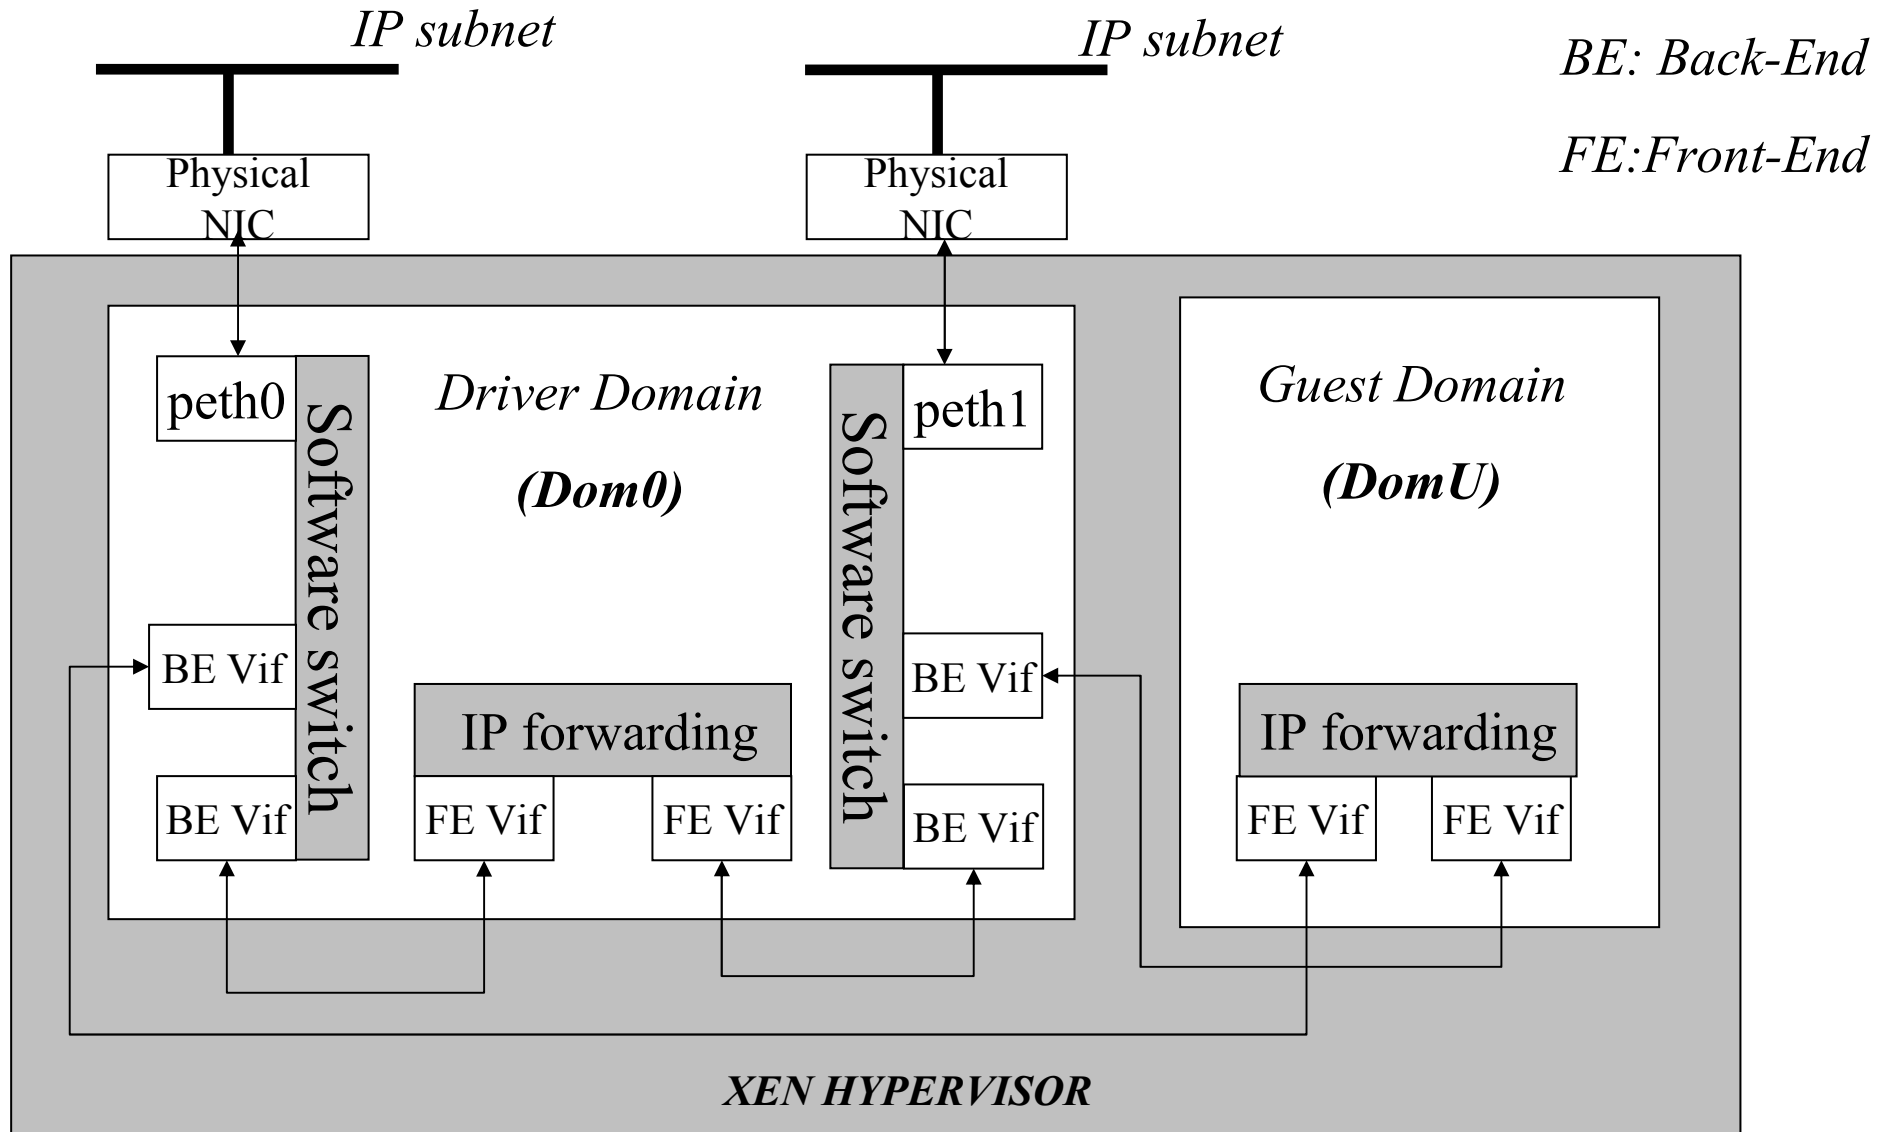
IP subnet

IP subnet

BE: Back-End

FE:Front-End

Physical NIC

Physical NIC

peth0

Software switch

Driver Domain

(Dom0)

Software switch

peth1

Guest Domain

(DomU)

BE Vif

BE Vif

IP forwarding

FE Vif

FE Vif

BE Vif

BE Vif

IP forwarding

FE Vif

FE Vif

XEN HYPERVISOR